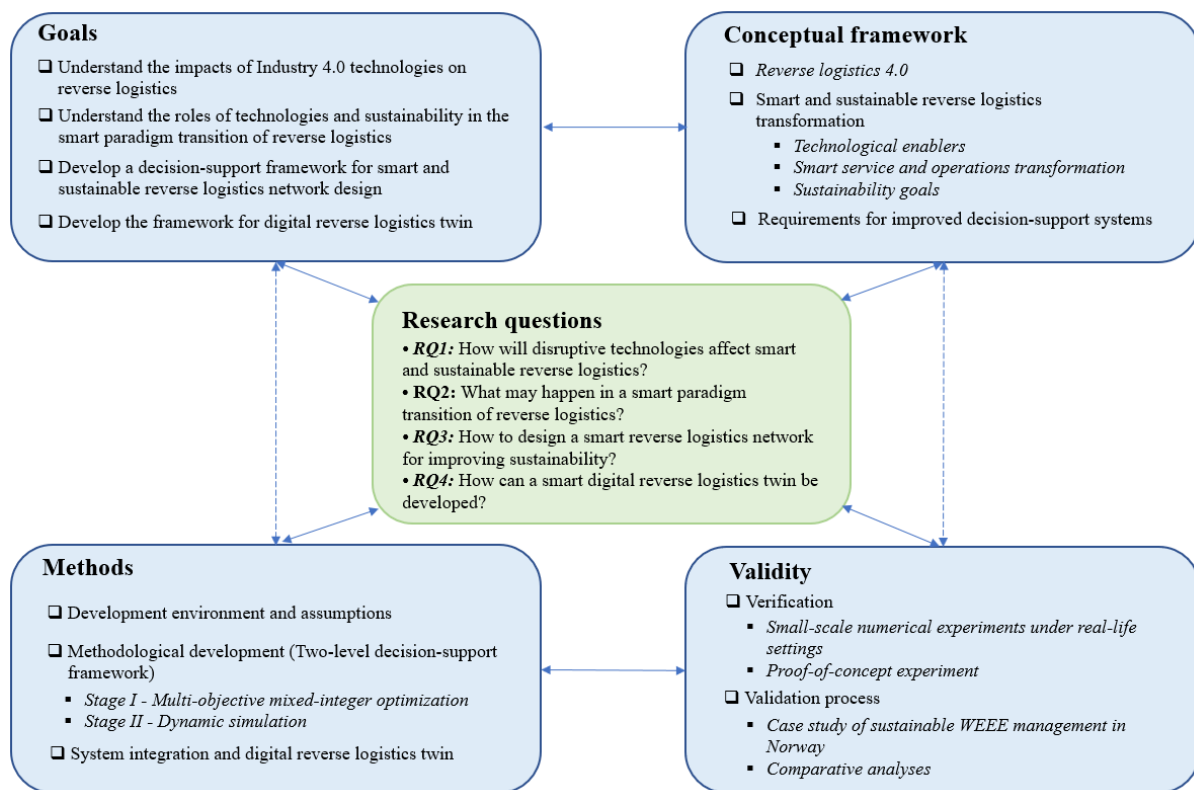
Goals

❑ Understand the impacts of Industry 4.0 technologies on reverse logistics

❑ Understand the roles of technologies and sustainability in the smart paradigm transition of reverse logistics

❑ Develop a decision-support framework for smart and sustainable reverse logistics network design

❑ Develop the framework for digital reverse logistics twin

Conceptual framework

❑ *Reverse logistics 4.0*

❑ Smart and sustainable reverse logistics transformation

▪ *Technological enablers*

▪ *Smart service and operations transformation*

▪ *Sustainability goals*

❑ Requirements for improved decision-support systems

Research questions

• ***RQ1:*** How will disruptive technologies affect smart and sustainable reverse logistics?

• **RQ2:** What may happen in a smart paradigm transition of reverse logistics?

• ***RQ3:*** How to design a smart reverse logistics network for improving sustainability?

• ***RQ4:*** How can a smart digital reverse logistics twin be developed?

Methods

❑ Development environment and assumptions

❑ Methodological development (Two-level decision-support framework)

▪ *Stage I - Multi-objective mixed-integer optimization*

▪ *Stage II - Dynamic simulation*

❑ System integration and digital reverse logistics twin

Validity

❑ Verification

▪ *Small-scale numerical experiments under real-life settings*

▪ *Proof-of-concept experiment*

❑ Validation process

▪ *Case study of sustainable WEEE management in Norway*

▪ *Comparative analyses*